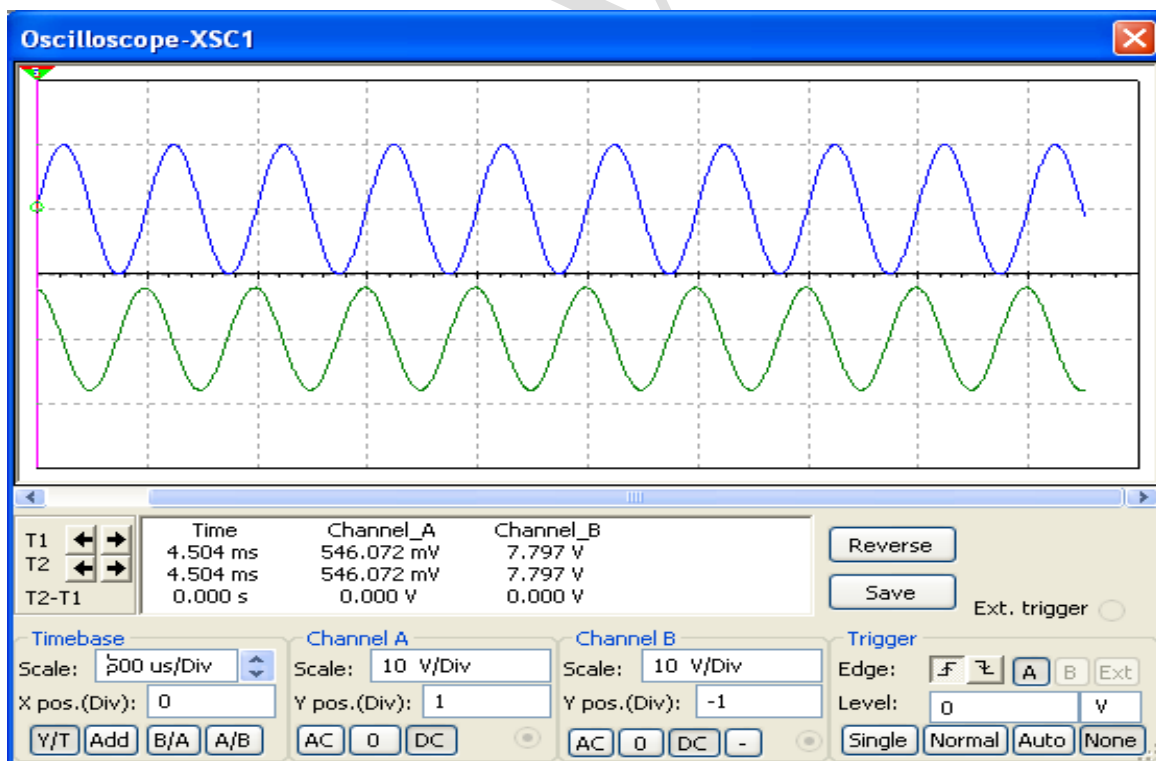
Oscilloscope-XSC1

T1
T2
T2-T1

| | Time | Channel_A | Channel_B |
|---|---|---|---|
| T1 | 4.504 ms | 546.072 mV | 7.797 V |
| T2 | 4.504 ms | 546.072 mV | 7.797 V |
| T2-T1 | 0.000 s | 0.000 V | 0.000 V |

Reverse

Save

Ext. trigger

Timebase
Scale: 500 us/Div
X pos.(Div): 0
Y/T Add B/A A/B

Channel A
Scale: 10 V/Div
Y pos.(Div): 1
AC 0 DC

Channel B
Scale: 10 V/Div
Y pos.(Div): -1
AC 0 DC -

Trigger
Edge: A B Ext
Level: 0 V
Single Normal Auto None